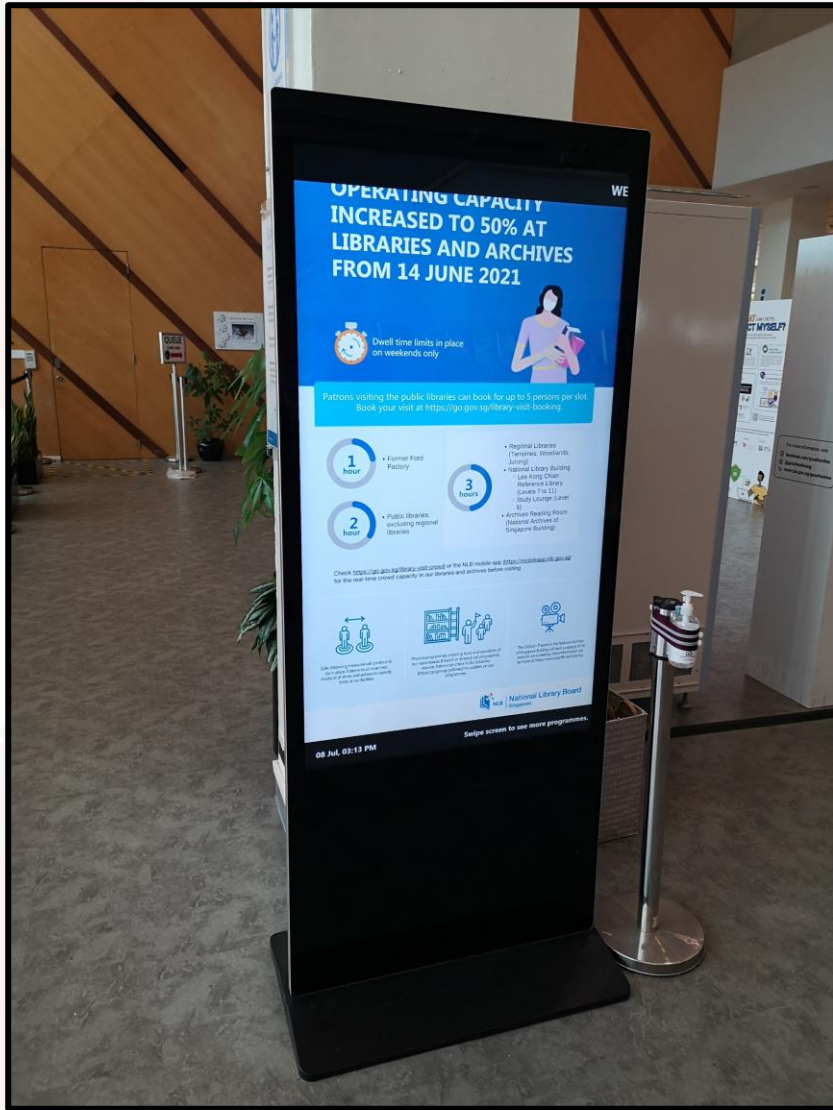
OPERATING CAPACITY INCREASED TO 50% AT LIBRARIES AND ARCHIVES FROM 14 JUNE 2021

WE

Dwell time limits in place on weekends only

Patrons visiting the public libraries can book for up to 5 persons per slot. Book your visit at https://go.gov.sg/library-visit-booking.

1 hour
• Former Ford Factory

2 hour
• Public libraries, excluding regional libraries

3 hours
• Regional Libraries (Tampines, Woodlands, Jurong)
• National Library Building
- Lee Kong Chian Reference Library (Levels 7 to 11)
- Study Lounge (Level 5)
• Archives Reading Room (National Archives of Singapore Building)

Check https://go.gov.sg/library-visit-crowd or the NLB mobile app (https://mobileapp.nlb.gov.sg) for the real-time crowd capacity in our libraries and archives before visiting.

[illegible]

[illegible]

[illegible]

NLB | National Library Board Singapore

08 Jul, 03:13 PM

Swipe screen to see more programmes.

QUEUE

CT MYSELF?